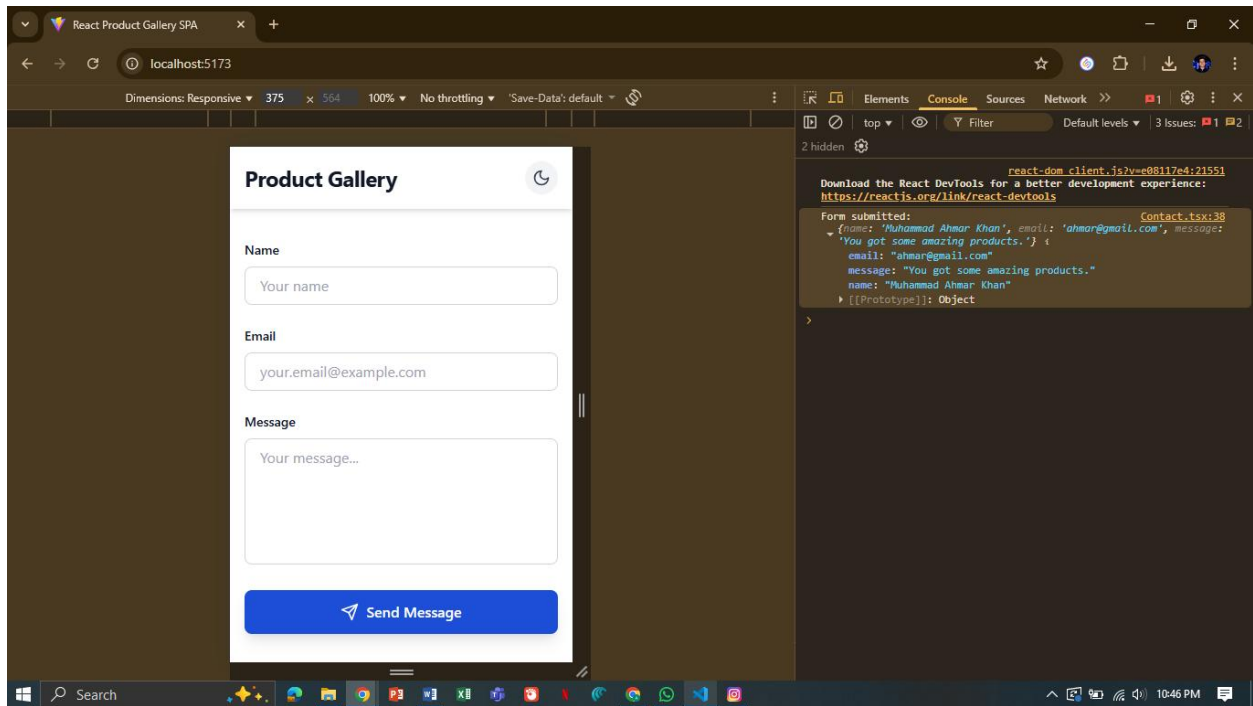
React Product Gallery SPA

localhost:5173

Dimensions: Responsive ▾ 375 x 564 100% ▾ No throttling ▾ 'Save-Data': default ▾

Elements Console Sources Network »

1 | 3 Issues: 1 2

top ▾ Filter Default levels ▾

2 hidden

react-dom_client.js?v=e08117e4:21551
Download the React DevTools for a better development experience: https://reactjs.org/link/react-devtools

Form submitted: Contact.tsx:38
{name: 'Muhammad Ahmar Khan', email: 'ahmar@gmail.com', message: 'You got some amazing products.'}
email: "ahmar@gmail.com"
message: "You got some amazing products."
name: "Muhammad Ahmar Khan"
[[Prototype]]: Object

>

Product Gallery

Name

Your name

Email

your.email@example.com

Message

Your message...

Send Message

Search

10:46 PM